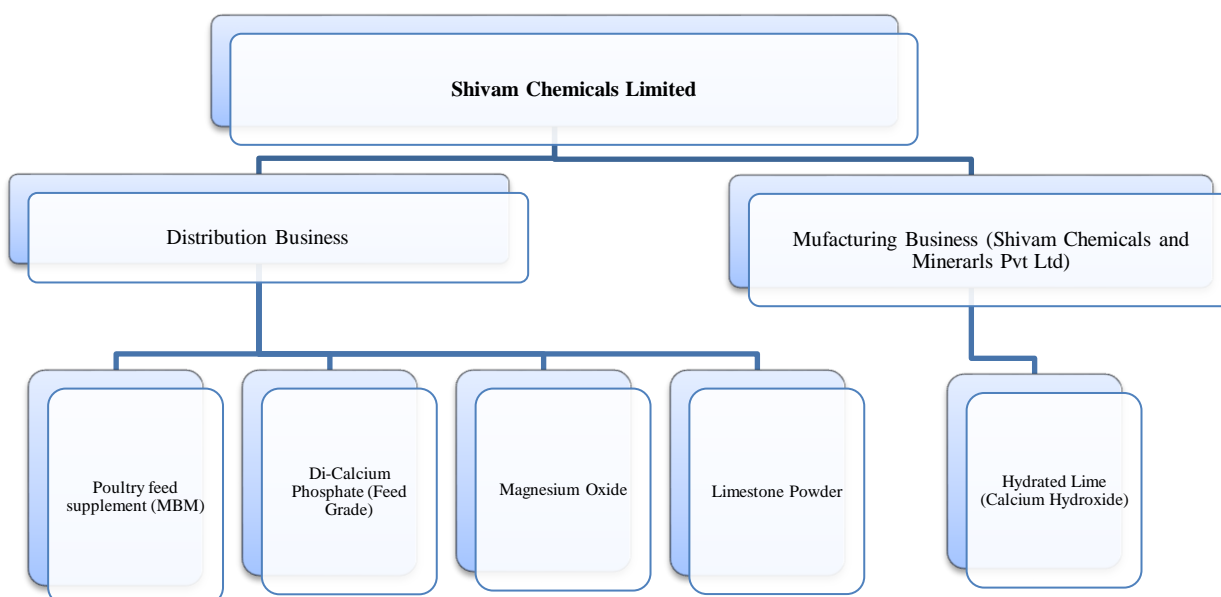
Shivam Chemicals Limited

Distribution Business

Mufacturing Business (Shivam Chemicals and Minerarls Pvt Ltd)

Poultry feed supplement (MBM)

Di-Calcium Phosphate (Feed Grade)

Magnesium Oxide

Limestone Powder

Hydrated Lime (Calcium Hydroxide)